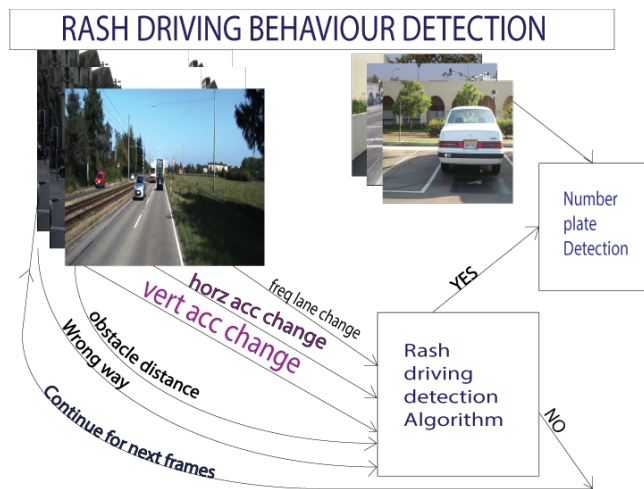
RASH DRIVING BEHAVIOUR DETECTION

freq lane change
horz acc change
vert acc change
obstacle distance
Wrong way
Continue for next frames

Rash driving detection Algorithm

YES

NO

Number plate Detection